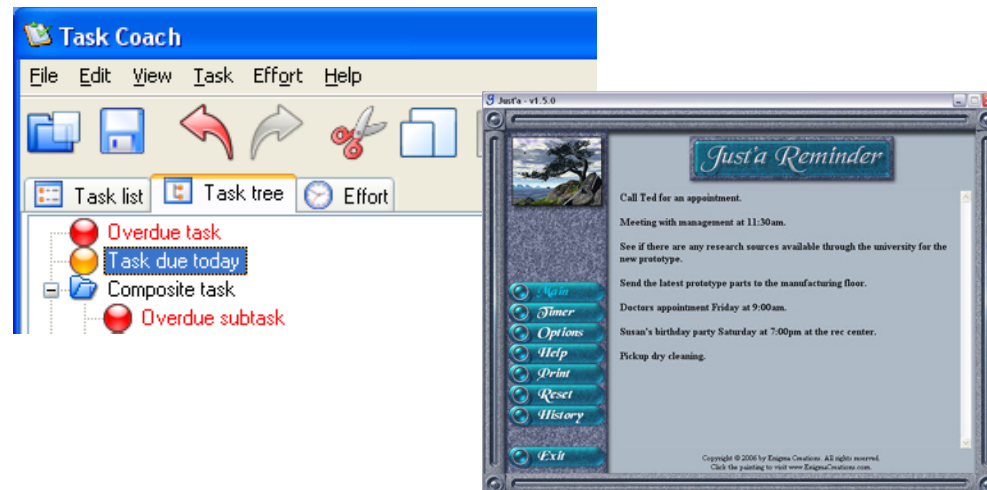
Task Coach

File Edit View Task Effort Help

Task list Task tree Effort

Overdue task
Task due today
Composite task
Overdue subtask

Just'a - v1.5.0

Just'a Reminder

Call Ted for an appointment.

Meeting with management at 11:30am.

See if there are any research sources available through the university for the new prototype.

Send the latest prototype parts to the manufacturing floor.

Doctors appointment Friday at 9:00am.

Susan's birthday party Saturday at 7:00pm at the rec center.

Pickup dry cleaning.

Main
Timer
Options
Help
Print
Reset
History
Exit

Copyright © 2006 by Enigma Creations. All rights reserved.
Click the painting to visit www.EnigmaCreations.com.